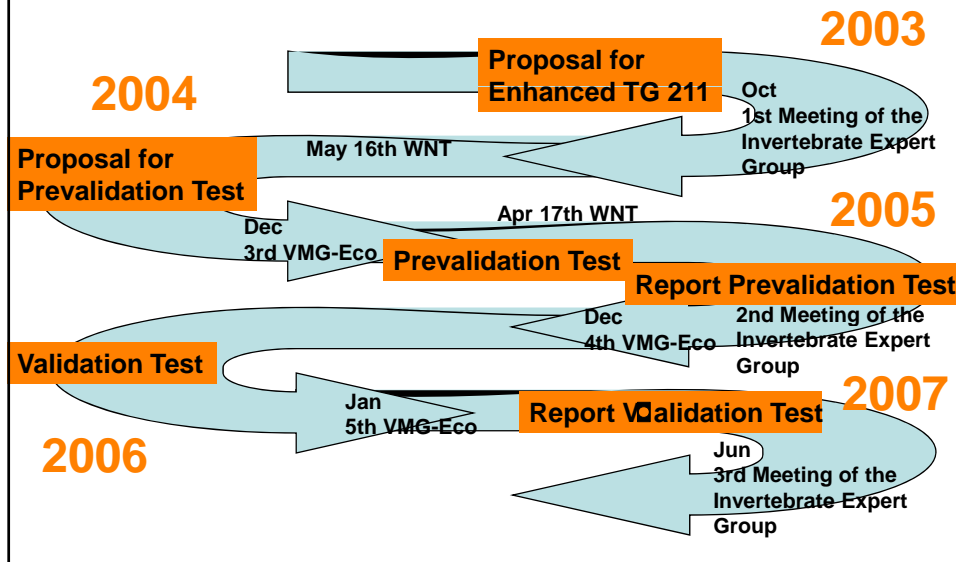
2003

Proposal for Enhanced TG 211

Oct
1st Meeting of the Invertebrate Expert Group

2004

May 16th WNT

Proposal for Prevalidation Test

Apr 17th WNT

2005

Dec
3rd VMG-Eco

Prevalidation Test

Report Prevalidation Test

Dec
4th VMG-Eco

2nd Meeting of the Invertebrate Expert Group

Validation Test

2007

Jan
5th VMG-Eco

Report Validation Test

2006

Jun
3rd Meeting of the Invertebrate Expert Group